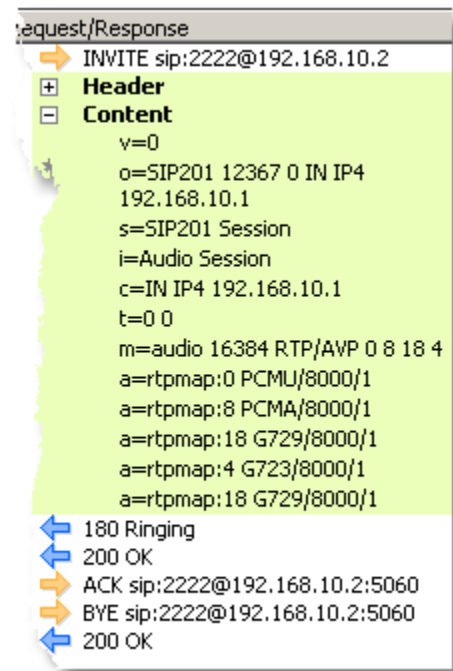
equest/Response
INVITE sip:2222@192.168.10.2
Header
Content
v=0
o=SIP201 12367 0 IN IP4 192.168.10.1
s=SIP201 Session
i=Audio Session
c=IN IP4 192.168.10.1
t=0 0
m=audio 16384 RTP/AVP 0 8 18 4
a=rtpmap:0 PCMU/8000/1
a=rtpmap:8 PCMA/8000/1
a=rtpmap:18 G729/8000/1
a=rtpmap:4 G723/8000/1
a=rtpmap:18 G729/8000/1
180 Ringing
200 OK
ACK sip:2222@192.168.10.2:5060
BYE sip:2222@192.168.10.2:5060
200 OK